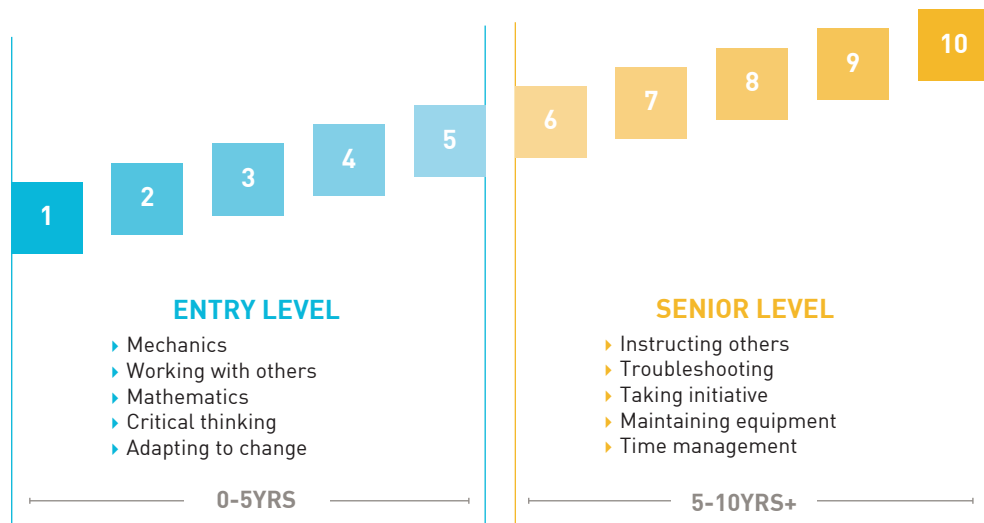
1
2
3
4
5
6
7
8
9
10

ENTRY LEVEL
- Mechanics
- Working with others
- Mathematics
- Critical thinking
- Adapting to change

0-5YRS

SENIOR LEVEL
- Instructing others
- Troubleshooting
- Taking initiative
- Maintaining equipment
- Time management

5-10YRS+